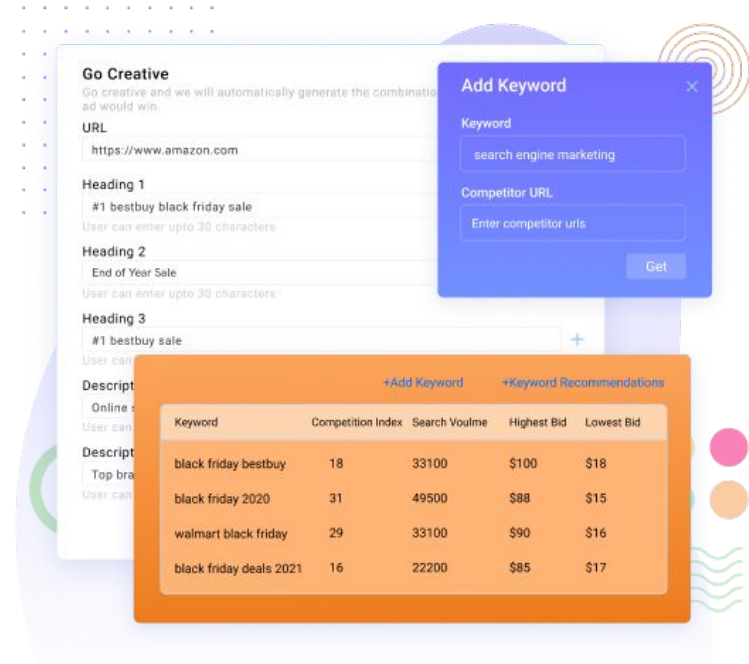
Go Creative

Go creative and we will automatically generate the combinatio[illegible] ad would win.

URL

https://www.amazon.com

Heading 1

#1 bestbuy black friday sale

User can enter upto 30 characters

Heading 2

End of Year Sale

User can enter upto 30 characters

Heading 3

#1 bestbuy sale

User can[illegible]

Descript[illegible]

Online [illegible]

User can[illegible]

Descript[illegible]

Top bra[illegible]

User can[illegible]

Add Keyword

Keyword

search engine marketing

Competitor URL

Enter competitor urls

Get

+Add Keyword +Keyword Recommendations

| Keyword | Competition Index | Search Voulme | Highest Bid | Lowest Bid |
|---|---|---|---|---|
| black friday bestbuy | 18 | 33100 | $100 | $18 |
| black friday 2020 | 31 | 49500 | $88 | $15 |
| walmart black friday | 29 | 33100 | $90 | $16 |
| black friday deals 2021 | 16 | 22200 | $85 | $17 |